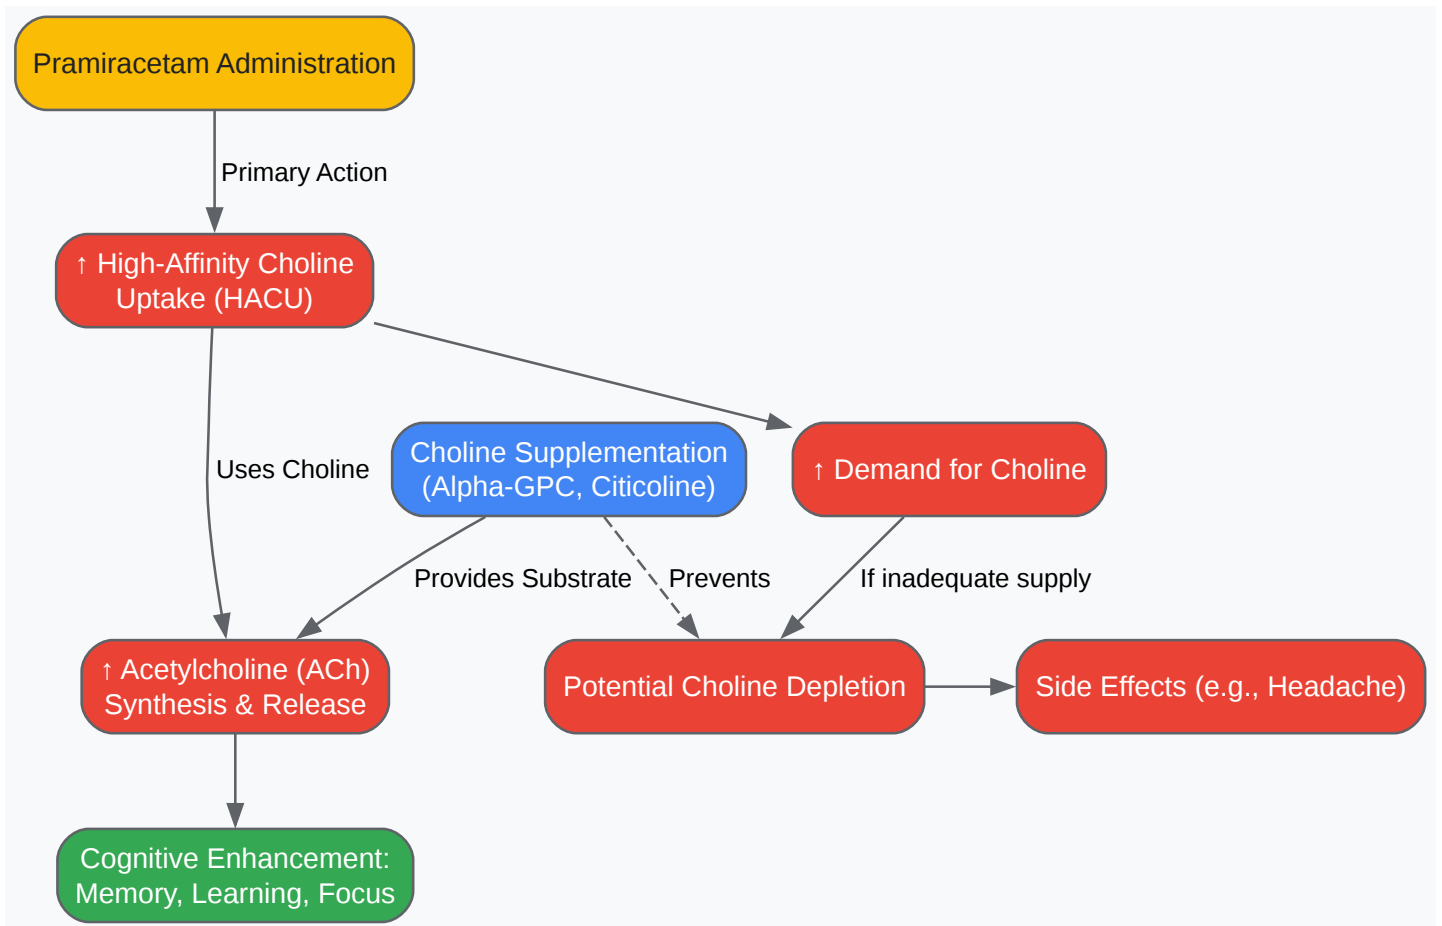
Pramiracetam Administration

Primary Action

↑ High-Affinity Choline Uptake (HACU)

Uses Choline

Choline Supplementation (Alpha-GPC, Citicoline)

↑ Demand for Choline

Provides Substrate

Prevents

If inadequate supply

↑ Acetylcholine (ACh) Synthesis & Release

Potential Choline Depletion

Side Effects (e.g., Headache)

Cognitive Enhancement: Memory, Learning, Focus